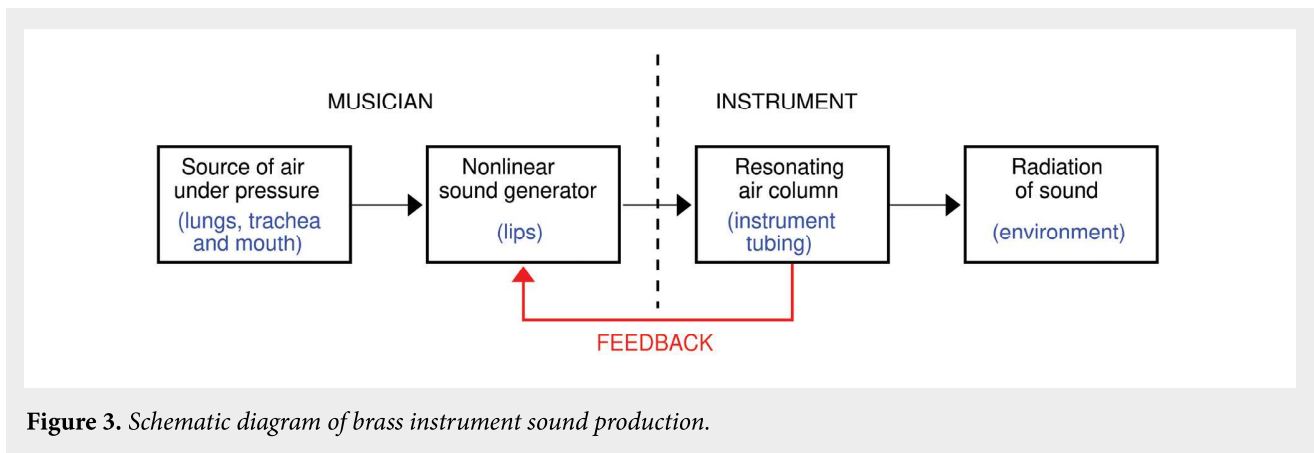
MUSICIAN

INSTRUMENT

Source of air under pressure

(lungs, trachea and mouth)

Nonlinear sound generator

(lips)

Resonating air column

(instrument tubing)

Radiation of sound

(environment)

FEEDBACK

**Figure 3.** *Schematic diagram of brass instrument sound production.*